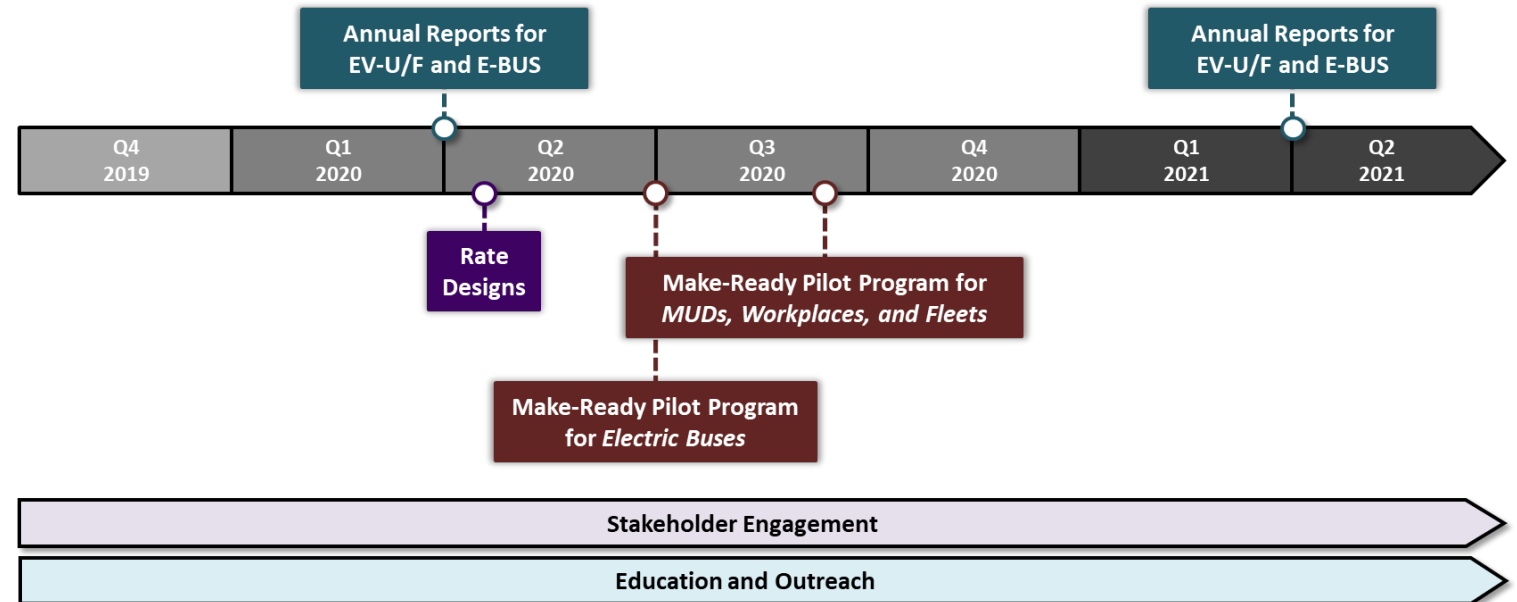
Annual Reports for EV-U/F and E-BUS

Annual Reports for EV-U/F and E-BUS

Q4 2019

Q1 2020

Q2 2020

Q3 2020

Q4 2020

Q1 2021

Q2 2021

Rate Designs

Make-Ready Pilot Program for *MUDs, Workplaces, and Fleets*

Make-Ready Pilot Program for *Electric Buses*

Stakeholder Engagement

Education and Outreach